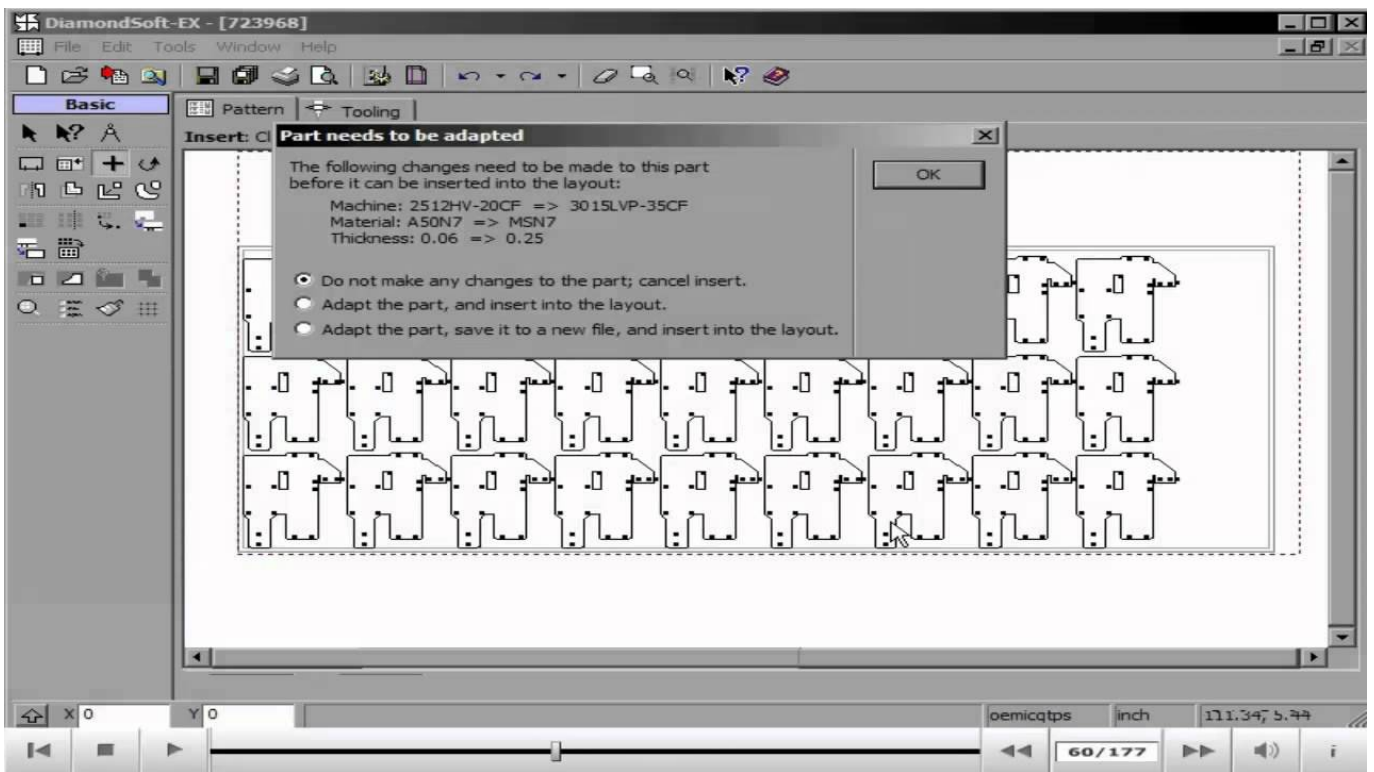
DiamondSoft-EX - [723968]

File Edit Tools Window Help

Basic

Pattern Tooling

Insert: Cl

Part needs to be adapted

The following changes need to be made to this part before it can be inserted into the layout:

Machine: 2512HV-20CF => 3015LVP-35CF
Material: A50N7 => MSN7
Thickness: 0.06 => 0.25

Do not make any changes to the part; cancel insert.

Adapt the part, and insert into the layout.

Adapt the part, save it to a new file, and insert into the layout.

OK

X 0

Y 0

oemicqtps

inch

111.347, 5.44

60/177